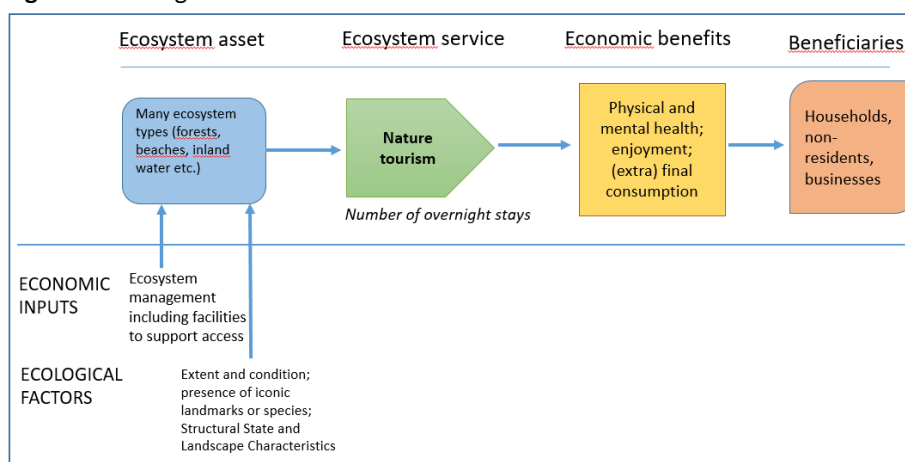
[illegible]

Ecosystem asset

Ecosystem service

Economic benefits

Beneficiaries

Many ecosystem types (forests, beaches, inland water etc.)

Nature tourism

Number of overnight stays

Physical and mental health; enjoyment; (extra) final consumption

Households, non-residents, businesses

ECONOMIC INPUTS

Ecosystem management including facilities to support access

ECOLOGICAL FACTORS

Extent and condition; presence of iconic landmarks or species; Structural State and Landscape Characteristics